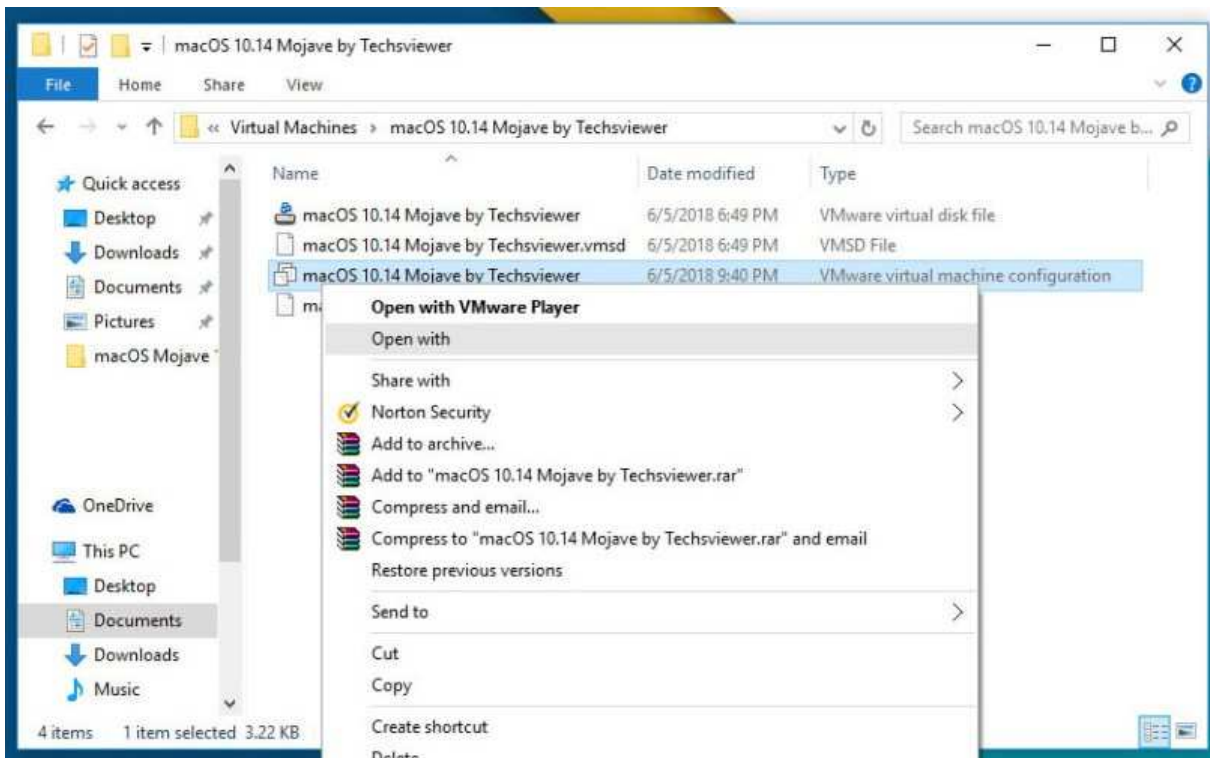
macOS 10.14 Mojave by Techsviewer

File Home Share View

« Virtual Machines › macOS 10.14 Mojave by Techsviewer

Search macOS 10.14 Mojave b...

Quick access
Desktop
Downloads
Documents
Pictures
macOS Mojave

OneDrive
This PC
Desktop
Documents
Downloads
Music

| Name | Date modified | Type |
|---|---|---|
| macOS 10.14 Mojave by Techsviewer | 6/5/2018 6:49 PM | VMware virtual disk file |
| macOS 10.14 Mojave by Techsviewer.vmsd | 6/5/2018 6:49 PM | VMSD File |
| macOS 10.14 Mojave by Techsviewer | 6/5/2018 9:40 PM | VMware virtual machine configuration |
| m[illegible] | | |

Open with VMware Player
Open with
Share with
Norton Security
Add to archive...
Add to "macOS 10.14 Mojave by Techsviewer.rar"
Compress and email...
Compress to "macOS 10.14 Mojave by Techsviewer.rar" and email
Restore previous versions
Send to
Cut
Copy
Create shortcut
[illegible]

4 items 1 item selected 3.22 KB